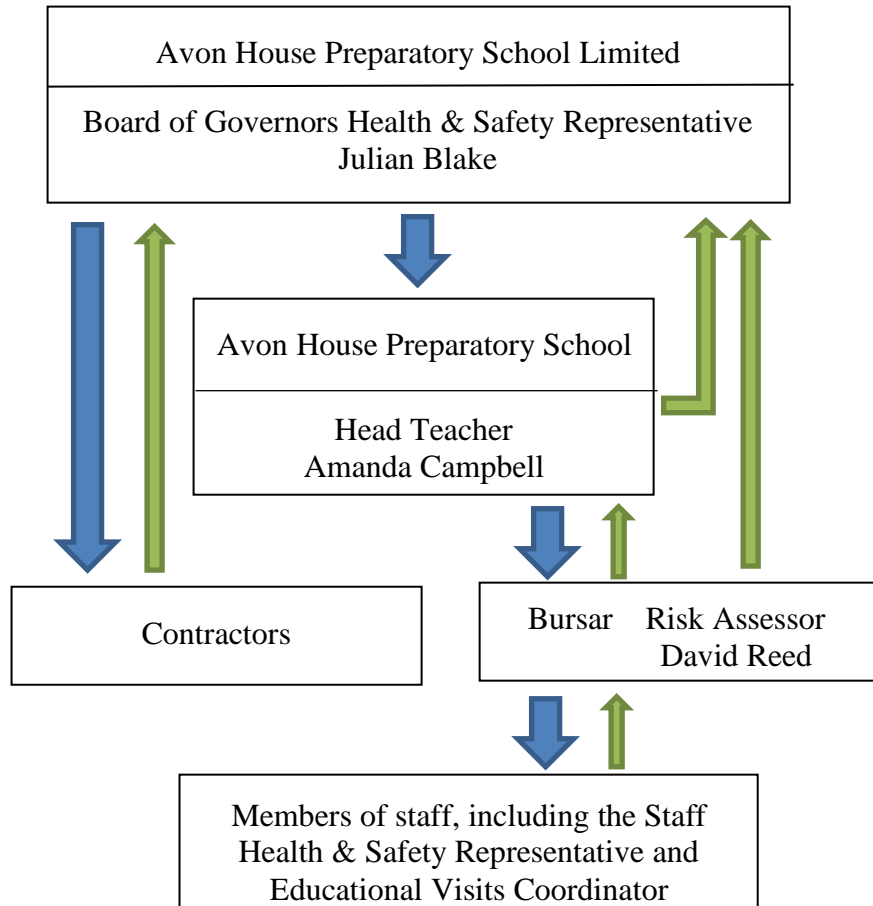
Avon House Preparatory School Limited

Board of Governors Health & Safety Representative
Julian Blake

Avon House Preparatory School

Head Teacher
Amanda Campbell

Contractors

Bursar Risk Assessor
David Reed

Members of staff, including the Staff Health & Safety Representative and Educational Visits Coordinator